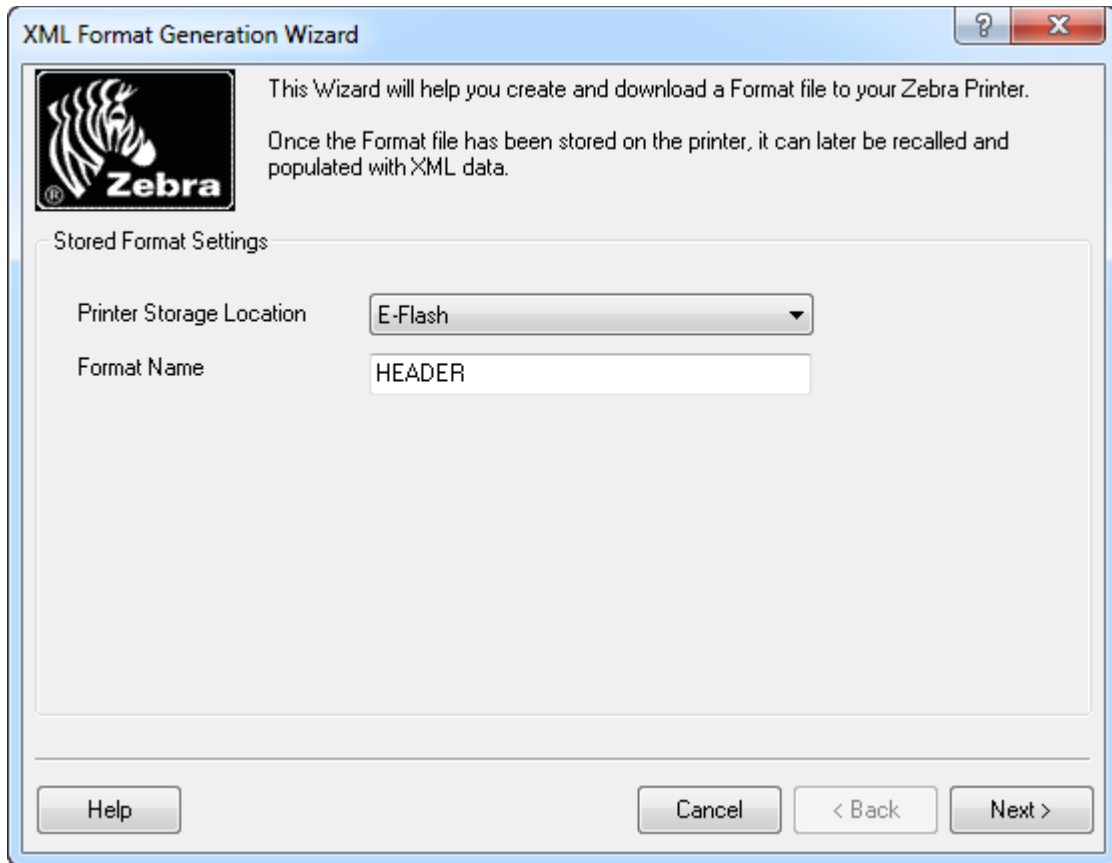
XML Format Generation Wizard

?

X

Zebra

®

This Wizard will help you create and download a Format file to your Zebra Printer.

Once the Format file has been stored on the printer, it can later be recalled and populated with XML data.

Stored Format Settings

Printer Storage Location

E-Flash

Format Name

HEADER

Help

Cancel

< Back

Next >